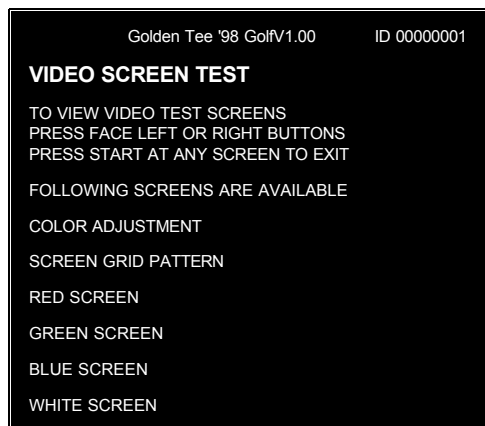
Golden Tee '98 GolfV1.00 ID 00000001

VIDEO SCREEN TEST

TO VIEW VIDEO TEST SCREENS
PRESS FACE LEFT OR RIGHT BUTTONS
PRESS START AT ANY SCREEN TO EXIT

FOLLOWING SCREENS ARE AVAILABLE

COLOR ADJUSTMENT

SCREEN GRID PATTERN

RED SCREEN

GREEN SCREEN

BLUE SCREEN

WHITE SCREEN